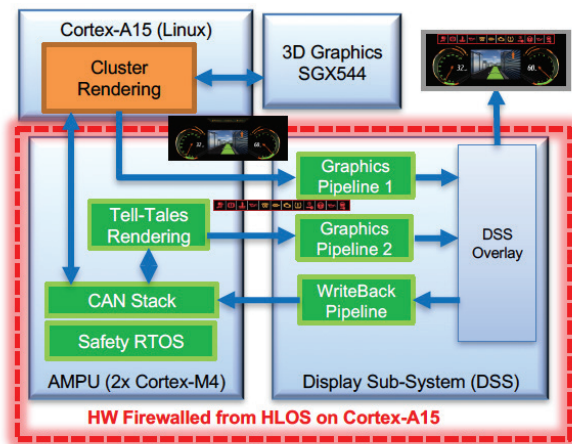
Cortex-A15 (Linux)

Cluster Rendering

3D Graphics SGX544

Graphics Pipeline 1

Tell-Tales Rendering

Graphics Pipeline 2

DSS Overlay

CAN Stack

WriteBack Pipeline

Safety RTOS

AMPU (2x Cortex-M4)

Display Sub-System (DSS)

HW Firewalled from HLOS on Cortex-A15